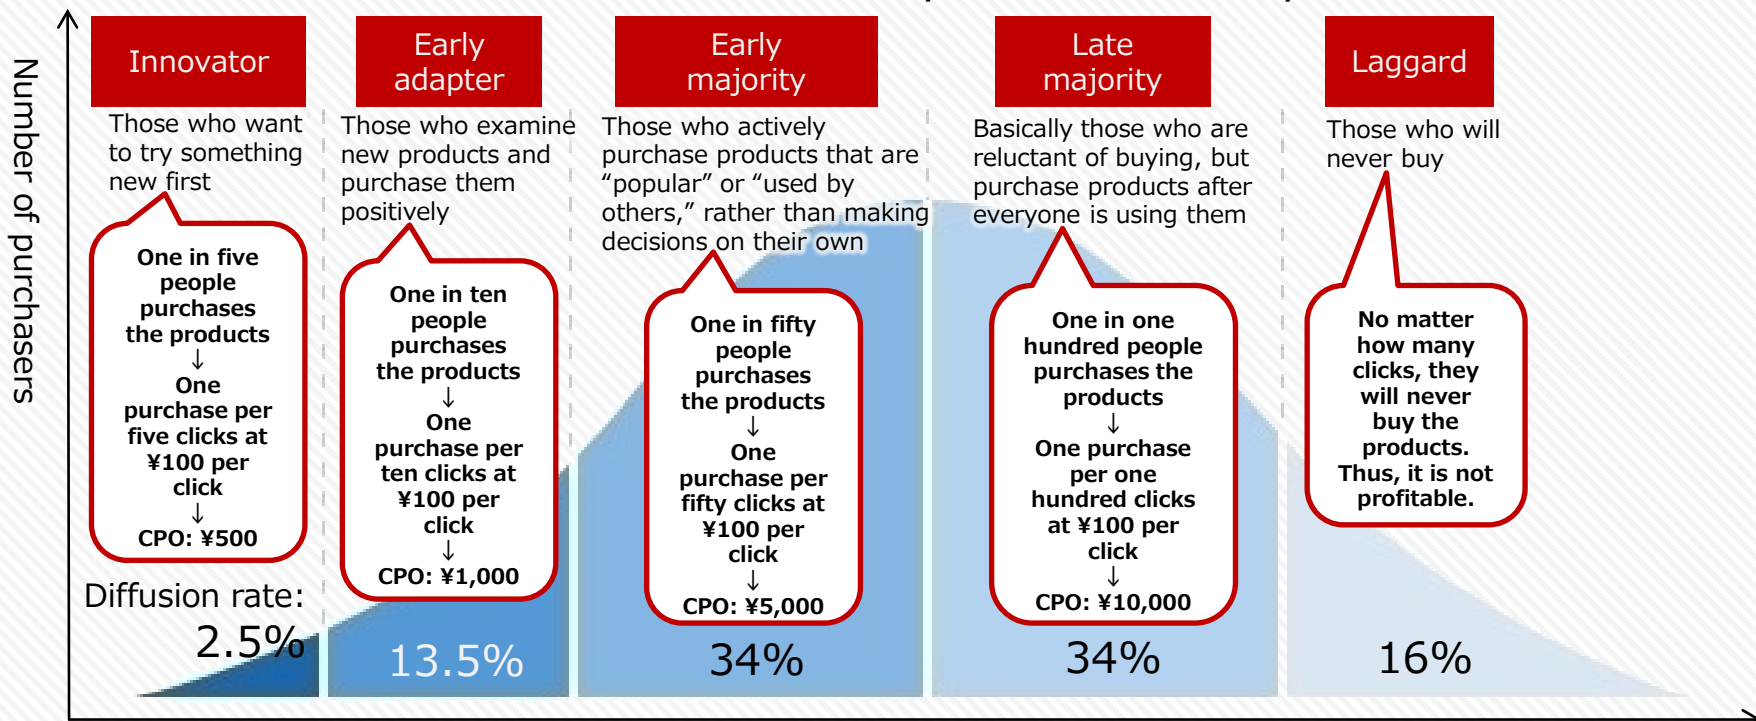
Number of purchasers

Innovator

Those who want to try something new first

One in five people purchases the products
↓
One purchase per five clicks at ¥100 per click
↓
CPO: ¥500

Diffusion rate:

2.5%

Early adapter

Those who examine new products and purchase them positively

One in ten people purchases the products
↓
One purchase per ten clicks at ¥100 per click
↓
CPO: ¥1,000

13.5%

Early majority

Those who actively purchase products that are “popular” or “used by others,” rather than making decisions on their own

One in fifty people purchases the products
↓
One purchase per fifty clicks at ¥100 per click
↓
CPO: ¥5,000

34%

Late majority

Basically those who are reluctant of buying, but purchase products after everyone is using them

One in one hundred people purchases the products
↓
One purchase per one hundred clicks at ¥100 per click
↓
CPO: ¥10,000

34%

Laggard

Those who will never buy

No matter how many clicks, they will never buy the products. Thus, it is not profitable.

16%